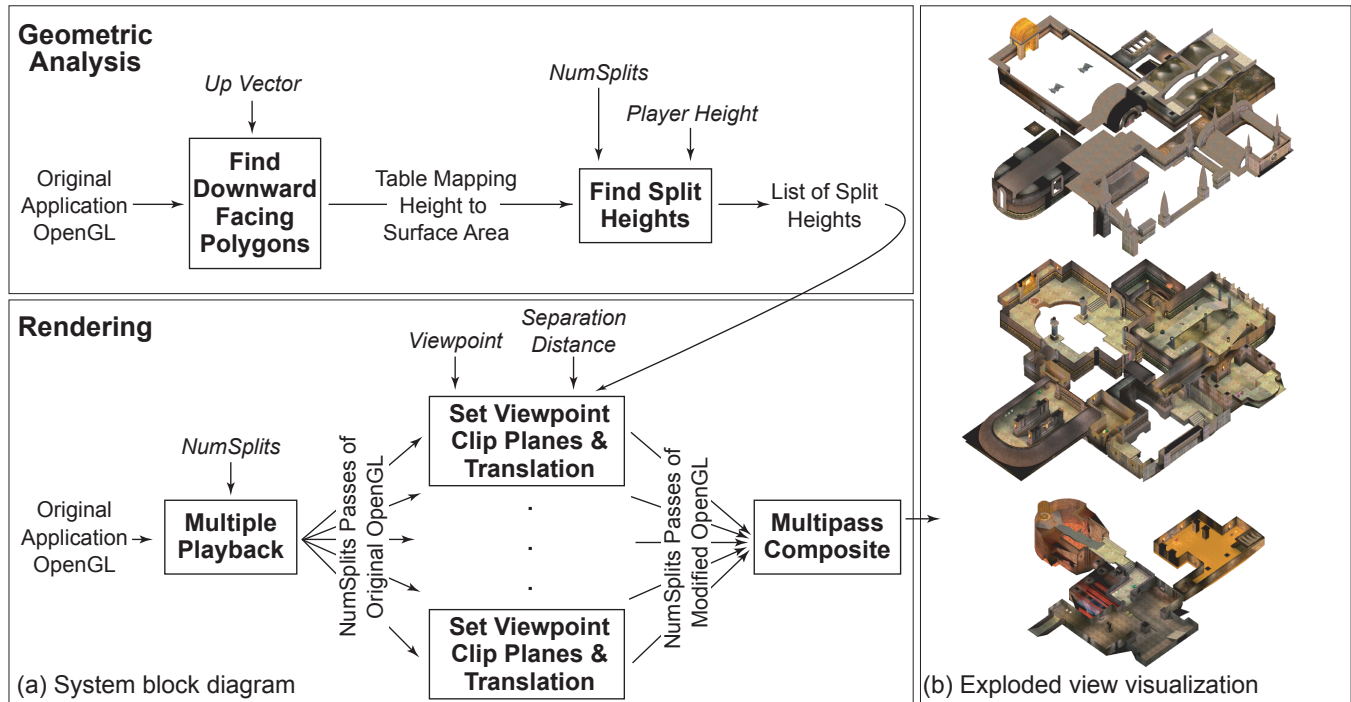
Geometric Analysis

Up Vector

Original Application OpenGL

Find Downward Facing Polygons

Table Mapping Height to Surface Area

NumSplits

Player Height

Find Split Heights

List of Split Heights

Rendering

Viewpoint

Separation Distance

NumSplits

Original Application OpenGL

Multiple Playback

NumSplits Passes of Original OpenGL

Set Viewpoint Clip Planes & Translation

.
.
.

Set Viewpoint Clip Planes & Translation

NumSplits Passes of Modified OpenGL

Multipass Composite

(a) System block diagram

(b) Exploded view visualization